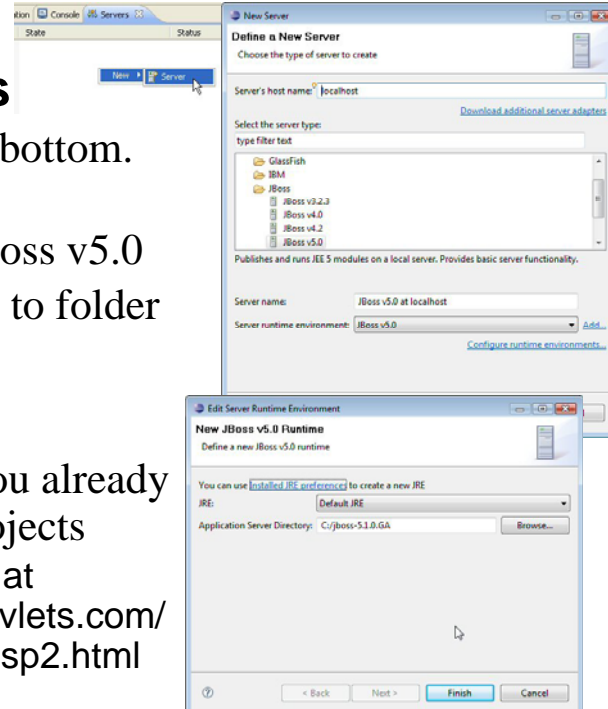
tion Console Servers
State Status
New Server

s
bottom.

oss v5.0
to folder

ou already
ojects
at
vlets.com/
sp2.html

New Server
Define a New Server
Choose the type of server to create

Server's host name: localhost
Download additional server adapters
Select the server type:
type filter text
GlassFish
IBM
JBoss
JBoss v3.2.3
JBoss v4.0
JBoss v4.2
JBoss v5.0
Publishes and runs JEE 5 modules on a local server. Provides basic server functionality.

Server name: JBoss v5.0 at localhost
Server runtime environment: JBoss v5.0 Add...
Configure runtime environments...

Edit Server Runtime Environment
New JBoss v5.0 Runtime
Define a new JBoss v5.0 runtime

You can use Installed JRE preferences to create a new JRE
JRE: Default JRE
Application Server Directory: C:/jboss-5.1.0.GA Browse...

< Back Next > Finish Cancel